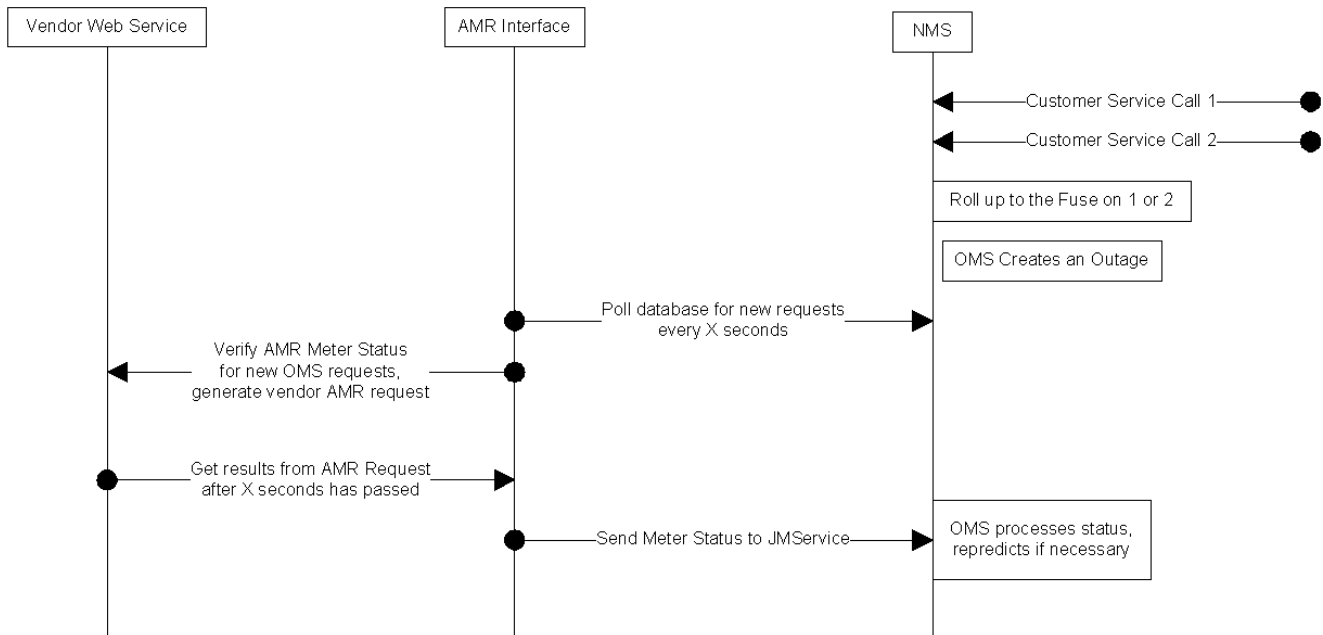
Vendor Web Service

AMR Interface

NMS

Customer Service Call 1

Customer Service Call 2

Roll up to the Fuse on 1 or 2

OMS Creates an Outage

Poll database for new requests every X seconds

Verify AMR Meter Status for new OMS requests, generate vendor AMR request

Get results from AMR Request after X seconds has passed

Send Meter Status to JMService

OMS processes status, repredicts if necessary